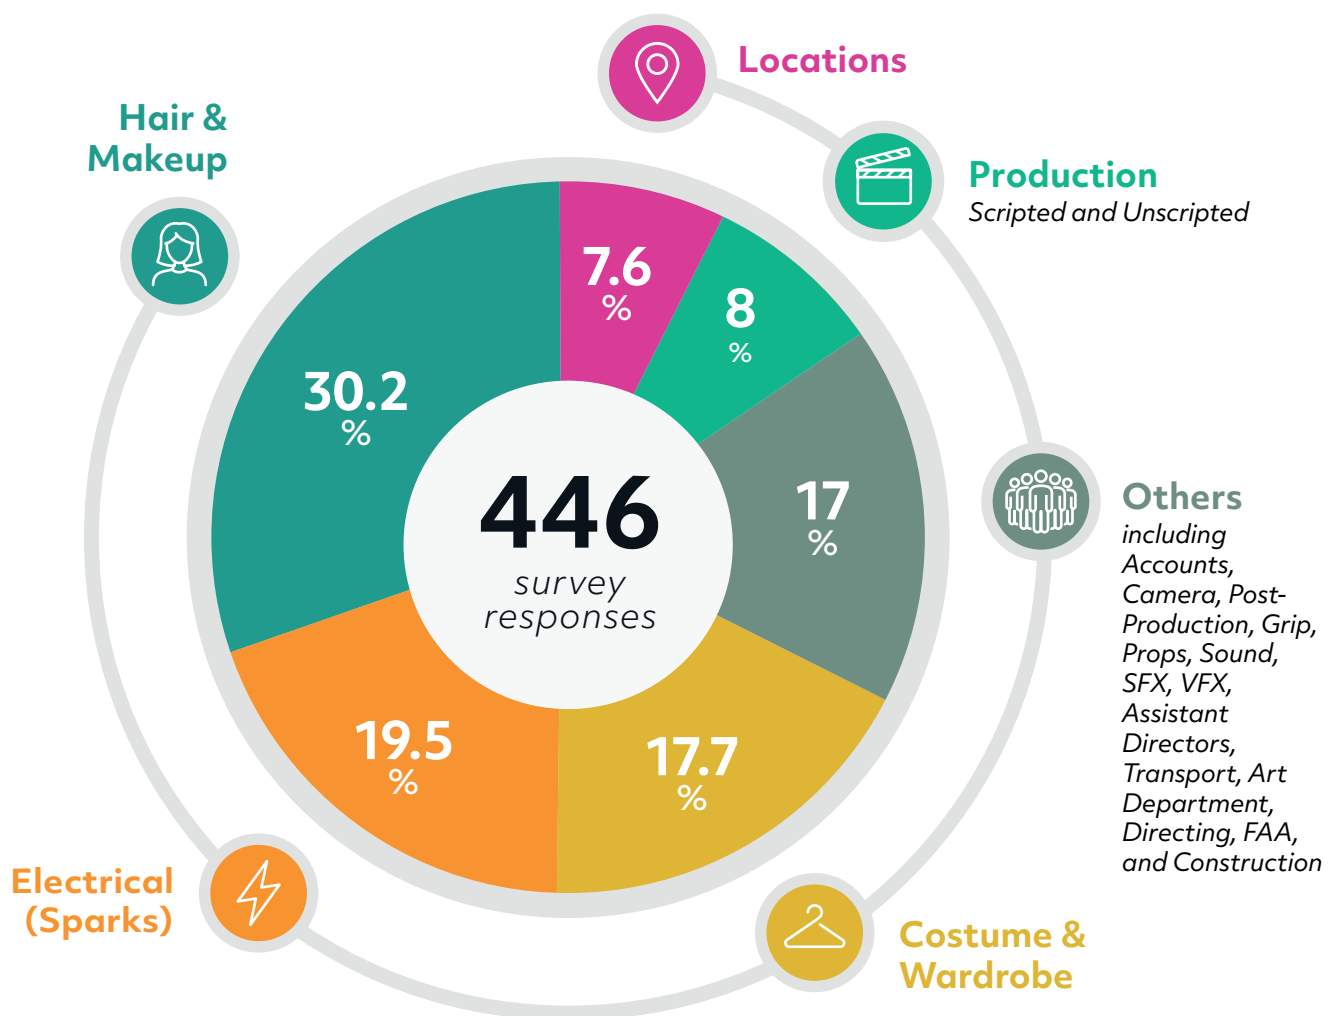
Locations

Hair & Makeup

Production
Scripted and Unscripted

7.6 %

8 %

30.2 %

446
survey responses

17 %

Others
including Accounts, Camera, Post-Production, Grip, Props, Sound, SFX, VFX, Assistant Directors, Transport, Art Department, Directing, FAA, and Construction

19.5 %

17.7 %

Electrical (Sparks)

Costume & Wardrobe